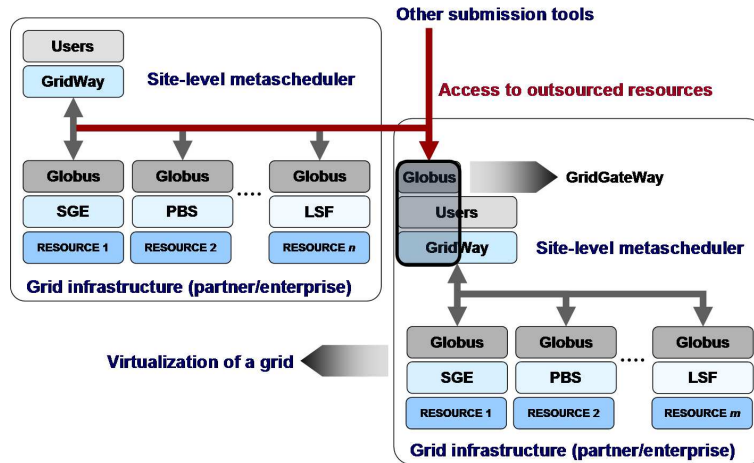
Other submission tools

Users

GridWay

Site-level metascheduler

Access to outsourced resources

Globus

Globus

Globus

SGE

PBS

....

LSF

RESOURCE 1

RESOURCE 2

RESOURCE *n*

Grid infrastructure (partner/enterprise)

Globus

GridGateWay

Users

GridWay

Site-level metascheduler

Globus

Globus

Globus

Virtualization of a grid

SGE

PBS

....

LSF

RESOURCE 1

RESOURCE 2

RESOURCE *m*

Grid infrastructure (partner/enterprise)